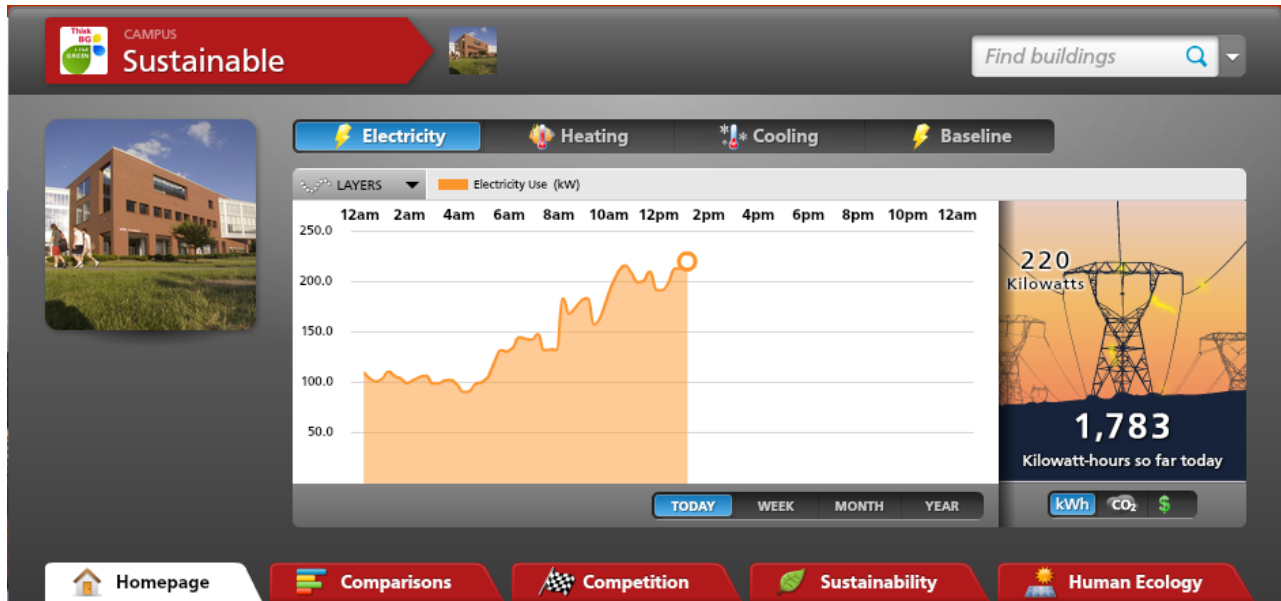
Think BG Live GREEN

CAMPUS
Sustainable

Find buildings

Electricity
Heating
Cooling
Baseline

LAYERS
Electricity Use (kW)

| 12am | 2am | 4am | 6am | 8am | 10am | 12pm | 2pm | 4pm | 6pm | 8pm | 10pm | 12am |
|---|---|---|---|---|---|---|---|---|---|---|---|---|

250.0
200.0
150.0
100.0
50.0

220
Kilowatts

1,783
Kilowatt-hours so far today

TODAY
WEEK
MONTH
YEAR

kWh
$CO_2$
$

Homepage
Comparisons
Competition
Sustainability
Human Ecology